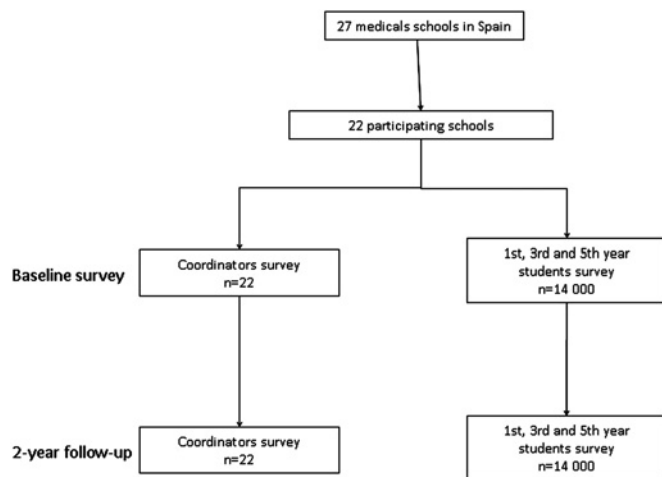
27 medicals schools in Spain

22 participating schools

Baseline survey

Coordinators survey
n=22

1st, 3rd and 5th year students survey
n=14 000

2-year follow-up

Coordinators survey
n=22

1st, 3rd and 5th year students survey
n=14 000